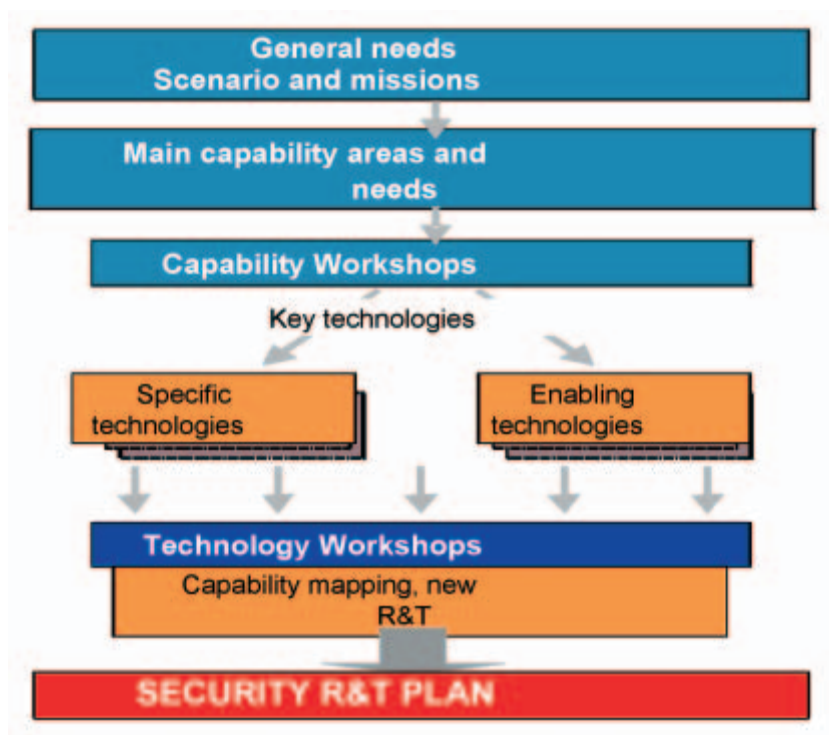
General needs
Scenario and missions

Main capability areas and needs

Capability Workshops

Key technologies

Specific technologies

Enabling technologies

Technology Workshops

Capability mapping, new R&T

SECURITY R&T PLAN